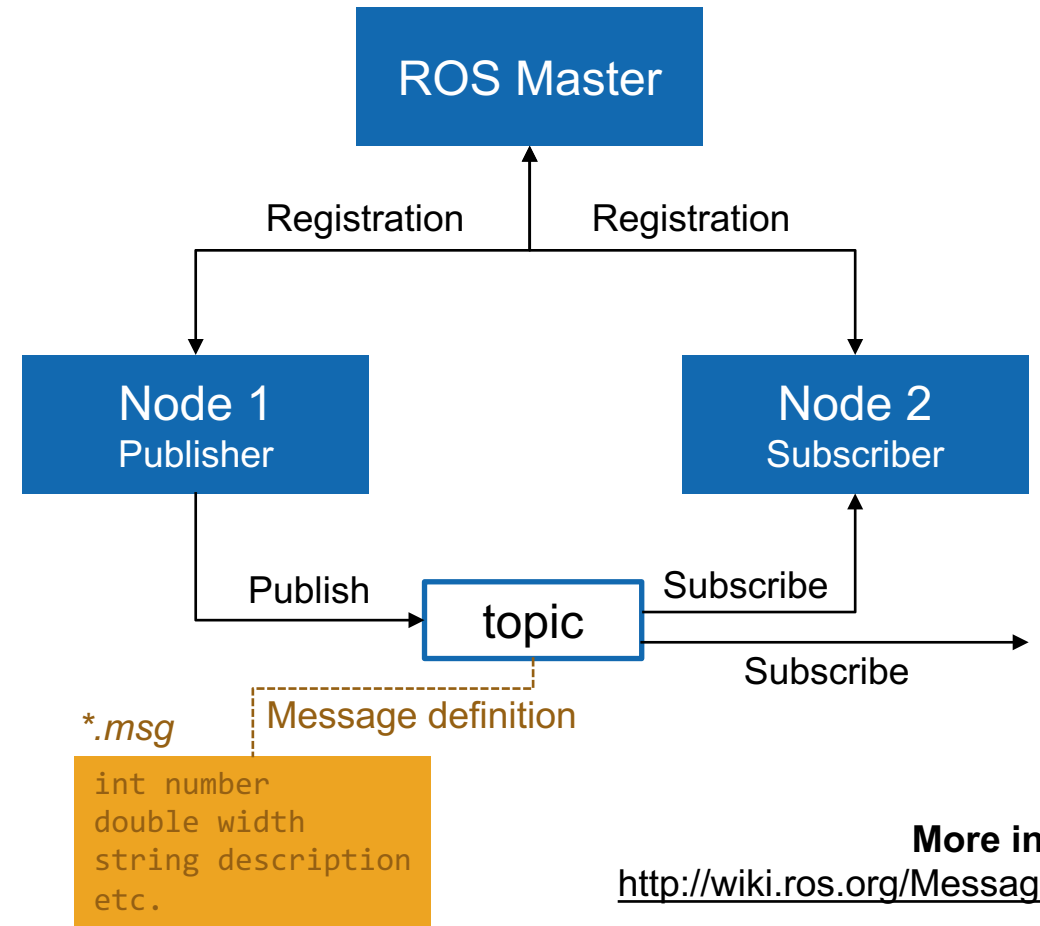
ROS Master

Registration

Registration

Node 1
Publisher

Node 2
Subscriber

Publish

topic

Subscribe

Subscribe

*.msg

Message definition

int number
double width
string description
etc.

More in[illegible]
http://wiki.ros.org/Messag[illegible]